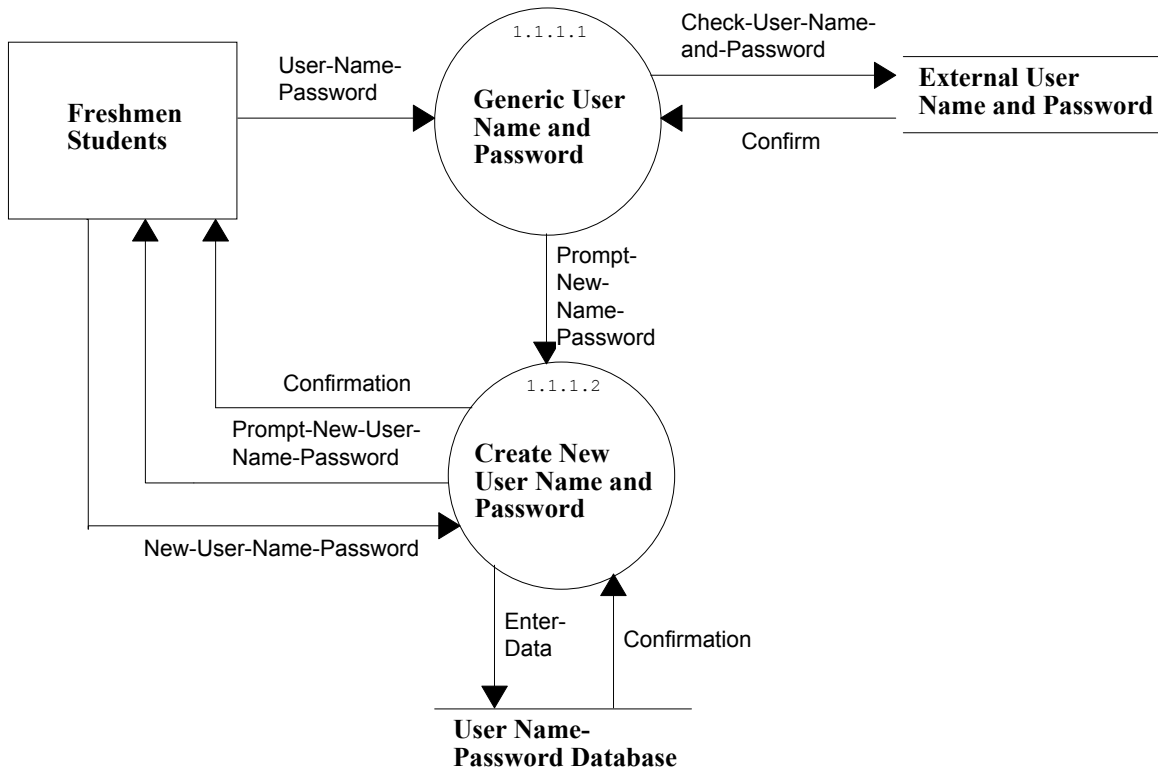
Freshmen Students

User-Name-Password

1.1.1.1

Generic User Name and Password

Check-User-Name-and-Password

External User Name and Password

Confirm

Prompt-New-Name-Password

Confirmation

Prompt-New-User-Name-Password

1.1.1.2

Create New User Name and Password

New-User-Name-Password

Enter-Data

Confirmation

User Name-Password Database